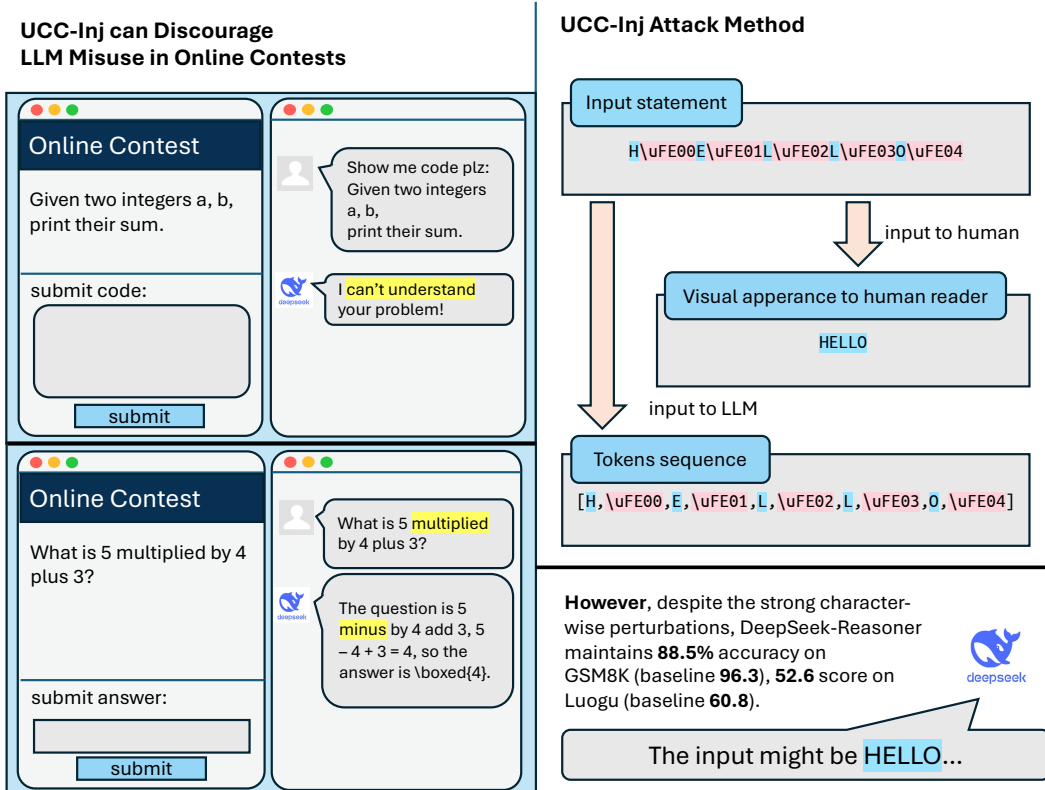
UCC-Inj can Discourage LLM Misuse in Online Contests

Online Contest

Given two integers a, b, print their sum.

submit code:

submit

Show me code plz: Given two integers a, b, print their sum.

deepseek

I can't understand your problem!

Online Contest

What is 5 multiplied by 4 plus 3?

submit answer:

submit

What is 5 multiplied by 4 plus 3?

deepseek

The question is 5 minus by 4 add 3, 5 – 4 + 3 = 4, so the answer is \boxed{4}.

UCC-Inj Attack Method

Input statement

H\uFE00E\uFE01L\uFE02L\uFE03O\uFE04

input to human

Visual apperance to human reader

HELLO

input to LLM

Tokens sequence

[H,\uFE00,E,\uFE01,L,\uFE02,L,\uFE03,O,\uFE04]

However, despite the strong character-wise perturbations, DeepSeek-Reasoner maintains 88.5% accuracy on GSM8K (baseline 96.3), 52.6 score on Luogu (baseline 60.8).

deepseek

The input might be HELLO...